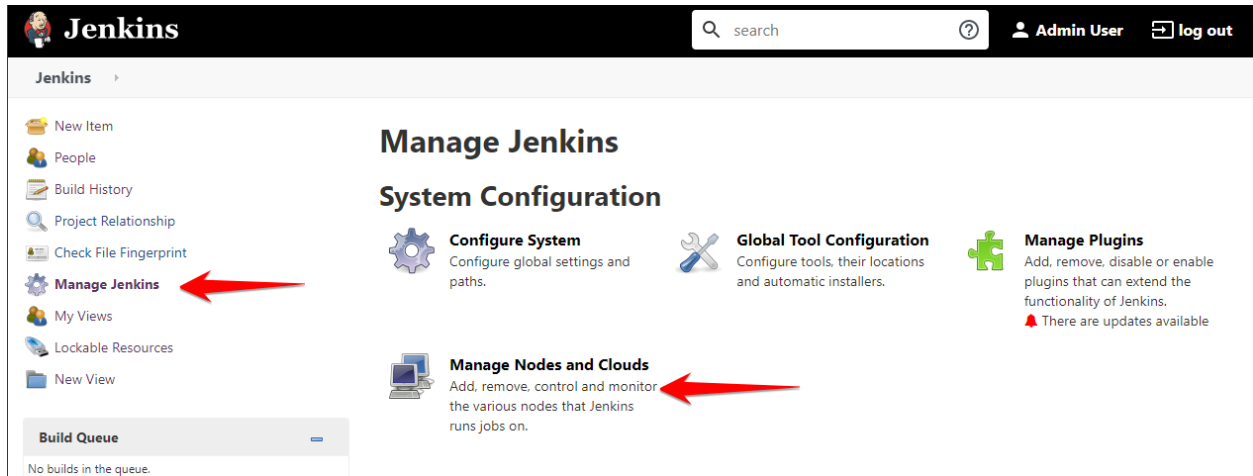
Jenkins

search

?

Admin User

log out

Jenkins

New Item

People

Build History

Project Relationship

Check File Fingerprint

Manage Jenkins

My Views

Lockable Resources

New View

Build Queue

No builds in the queue.

Manage Jenkins

System Configuration

Configure System
Configure global settings and paths.

Global Tool Configuration
Configure tools, their locations and automatic installers.

Manage Plugins
Add, remove, disable or enable plugins that can extend the functionality of Jenkins.
There are updates available

Manage Nodes and Clouds
Add, remove, control and monitor the various nodes that Jenkins runs jobs on.